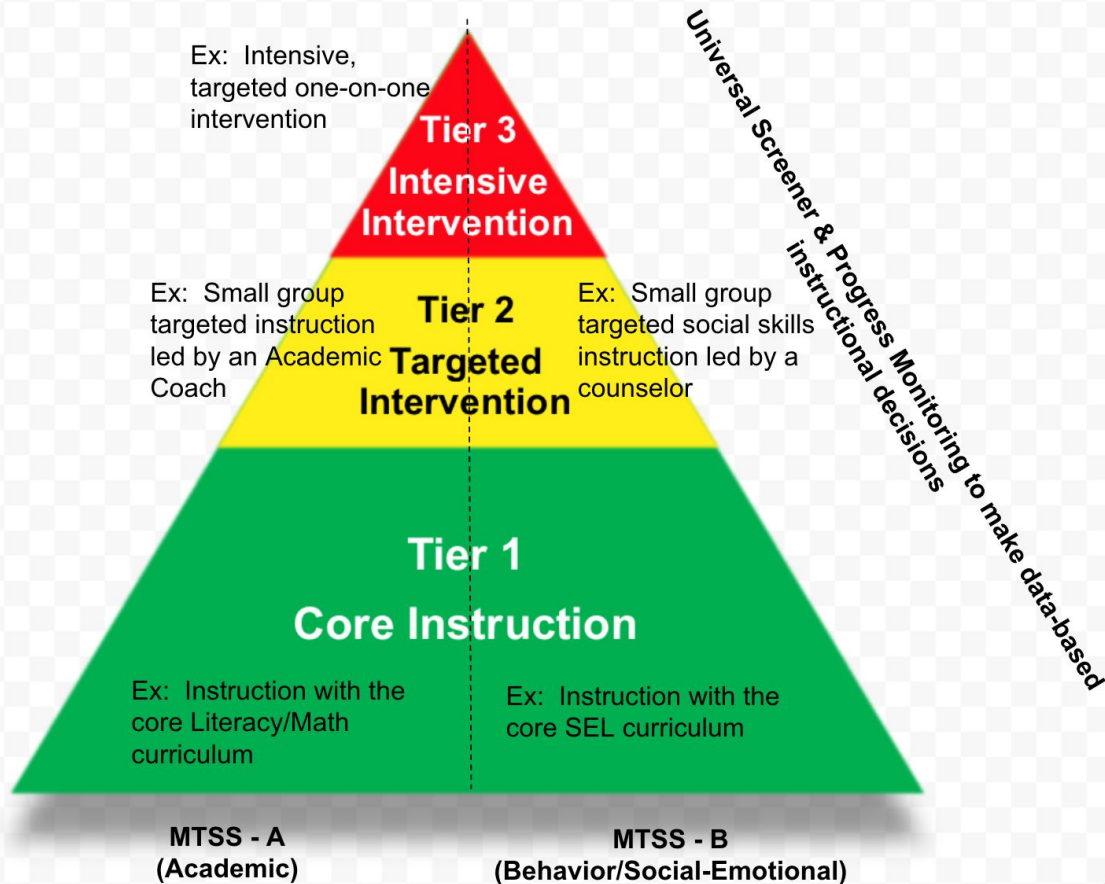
Ex: Intensive, targeted one-on-one intervention

Tier 3
Intensive Intervention

Ex: Small group targeted instruction led by an Academic Coach

Tier 2
Targeted Intervention

Ex: Small group targeted social skills instruction led by a counselor

Tier 1
Core Instruction

Ex: Instruction with the core Literacy/Math curriculum

Ex: Instruction with the core SEL curriculum

Universal Screener & Progress Monitoring to make data-based instructional decisions

MTSS - A
(Academic)

MTSS - B
(Behavior/Social-Emotional)